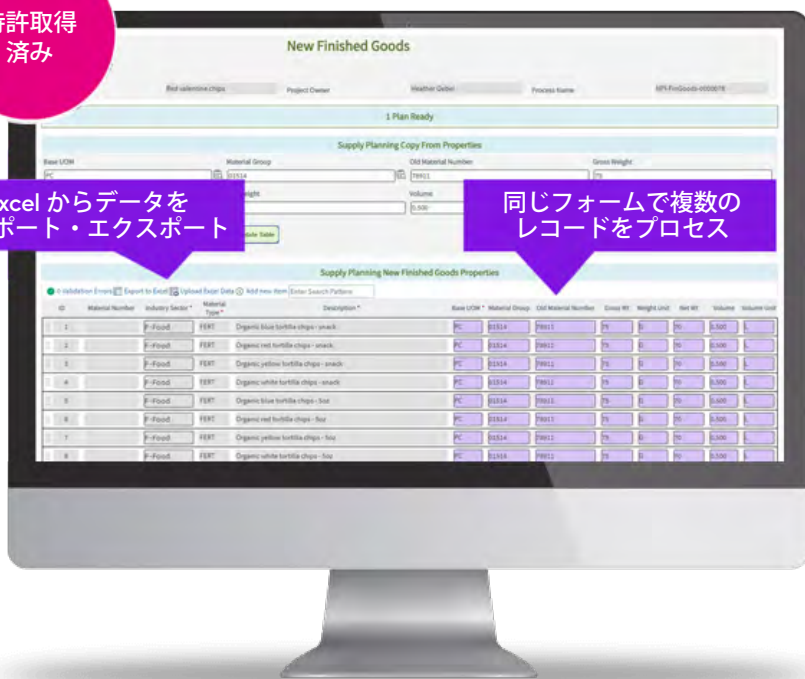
特許取得済み

New Finished Goods

Red valentine chips | Project Owner | Heather Geber | Process Name | NPI-FinGoods-000078

1 Plan Ready

Supply Planning Copy From Properties

Base UOM
PC
Material Group
01514
Old Material Number
78911
Gross Weight
75
ight
Volume
0.500

Excel からデータをポート・エクスポート

同じフォームで複数のレコードをプロセス

date Table

Supply Planning New Finished Goods Properties

0 Validation Errors Export to Excel Upload Excel Data Add new item Enter Search Pattern

| ID | Material Number | Industry Sector * | Material Type * | Description * | Base UOM * | Material Group | Old Material Number | Gross Wt | Weight Unit | Net Wt | Volume | Volume Unit |
|---|---|---|---|---|---|---|---|---|---|---|---|---|
| 1 | | F-Food | FERT | Organic blue tortilla chips - snack | PC | 01514 | 78911 | 75 | G | 70 | 0.500 | L |
| 2 | | F-Food | FERT | Organic red tortilla chips - snack | PC | 01514 | 78911 | 75 | G | 70 | 0.500 | L |
| 3 | | F-Food | FERT | Organic yellow tortilla chips - snack | PC | 01514 | 78911 | 75 | G | 70 | 0.500 | L |
| 4 | | F-Food | FERT | Organic white tortilla chips - snack | PC | 01514 | 78911 | 75 | G | 70 | 0.500 | L |
| 5 | | F-Food | FERT | Organic blue tortilla chips - 5oz | PC | 01514 | 78911 | 75 | G | 70 | 0.500 | L |
| 6 | | F-Food | FERT | Organic red tortilla chips - 5oz | PC | 01514 | 78911 | 75 | G | 70 | 0.500 | L |
| 7 | | F-Food | FERT | Organic yellow tortilla chips - 5oz | PC | 01514 | 78911 | 75 | G | 70 | 0.500 | L |
| 8 | | F-Food | FERT | Organic white tortilla chips - 5oz | PC | 01514 | 78911 | 75 | G | 70 | 0.500 | L |